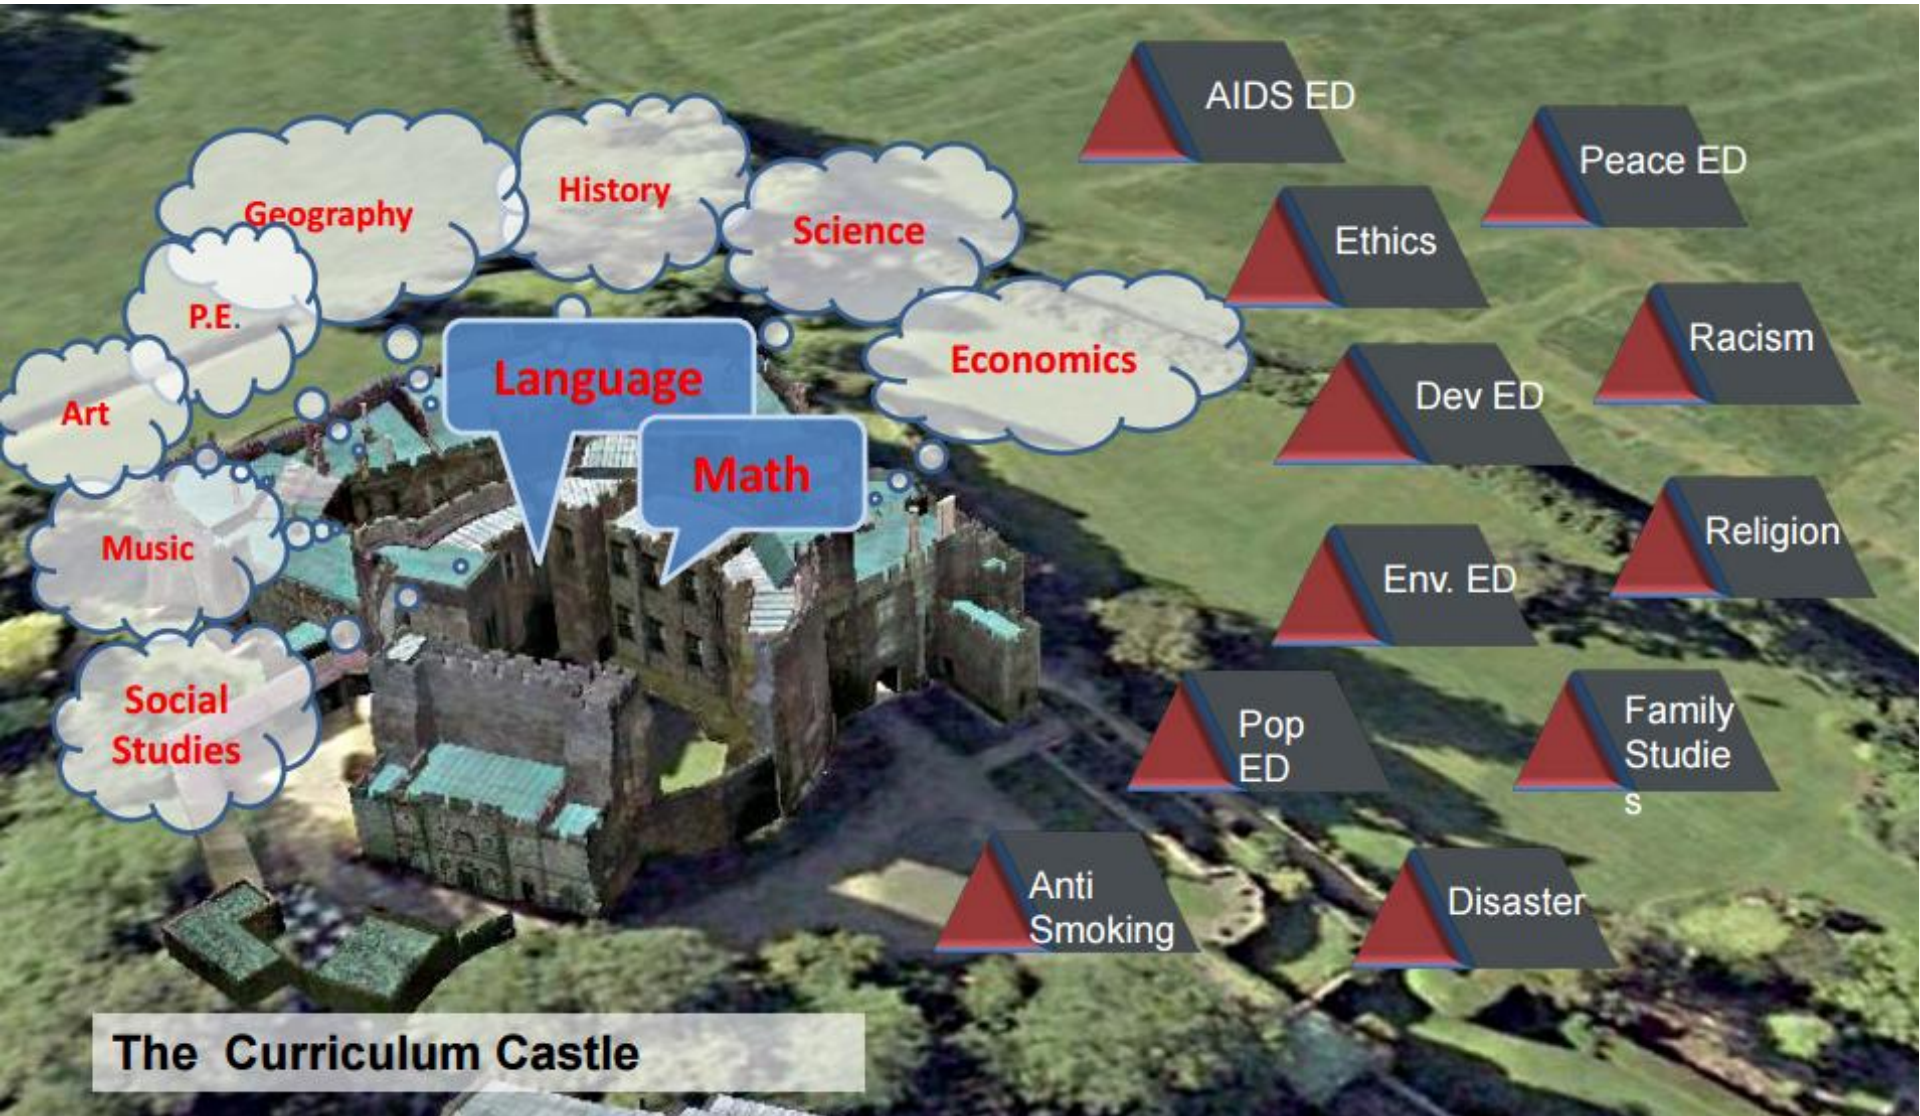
Geography

History

Science

P.E.

Art

Language

Math

Economics

Music

Social Studies

AIDS ED

Peace ED

Ethics

Racism

Dev ED

Religion

Env. ED

Pop ED

Family Studie s

Anti Smoking

Disaster

The Curriculum Castle